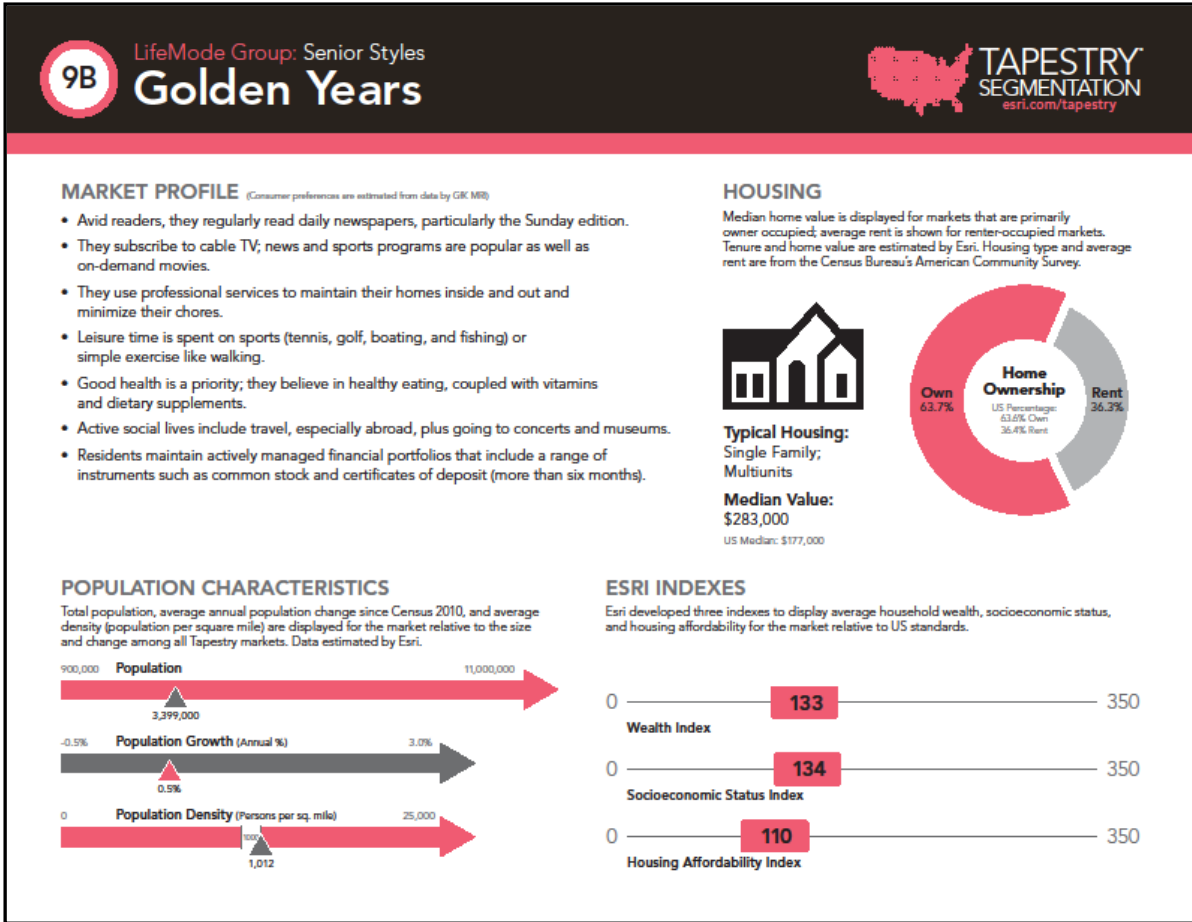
9B LifeMode Group: Senior Styles
Golden Years

TAPESTRY SEGMENTATION
esri.com/tapestry

MARKET PROFILE (Consumer preferences are estimated from data by GfK MRI)

- Avid readers, they regularly read daily newspapers, particularly the Sunday edition.
- They subscribe to cable TV; news and sports programs are popular as well as on-demand movies.
- They use professional services to maintain their homes inside and out and minimize their chores.
- Leisure time is spent on sports (tennis, golf, boating, and fishing) or simple exercise like walking.
- Good health is a priority; they believe in healthy eating, coupled with vitamins and dietary supplements.
- Active social lives include travel, especially abroad, plus going to concerts and museums.
- Residents maintain actively managed financial portfolios that include a range of instruments such as common stock and certificates of deposit (more than six months).

HOUSING

Median home value is displayed for markets that are primarily owner occupied; average rent is shown for renter-occupied markets. Tenure and home value are estimated by Esri. Housing type and average rent are from the Census Bureau's American Community Survey.

Typical Housing:
Single Family; Multiunits

Median Value:
$283,000
US Median: $177,000

Own 63.7%
Home Ownership
US Percentage: 63.6% Own 36.4% Rent
Rent 36.3%

POPULATION CHARACTERISTICS

Total population, average annual population change since Census 2010, and average density (population per square mile) are displayed for the market relative to the size and change among all Tapestry markets. Data estimated by Esri.

900,000 Population 11,000,000
3,399,000

-0.5% Population Growth (Annual %) 3.0%
0.5%

0 Population Density (Persons per sq. mile) 25,000
1000
1,012

ESRI INDEXES

Esri developed three indexes to display average household wealth, socioeconomic status, and housing affordability for the market relative to US standards.

0 133 350
Wealth Index

0 134 350
Socioeconomic Status Index

0 110 350
Housing Affordability Index